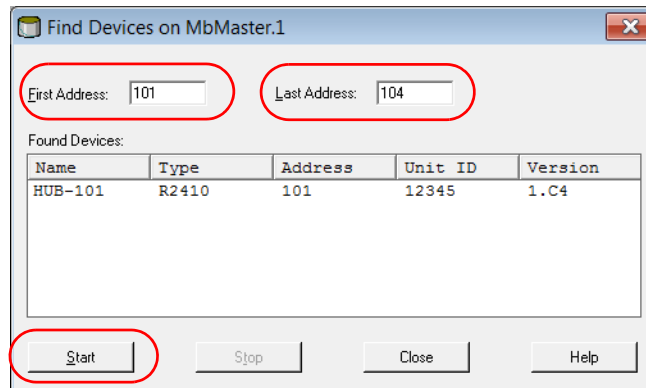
Find Devices on MbMaster.1

First Address: 101

Last Address: 104

Found Devices:

| Name | Type | Address | Unit ID | Version |
|---|---|---|---|---|
| HUB-101 | R2410 | 101 | 12345 | 1.C4 |

Start

Stop

Close

Help